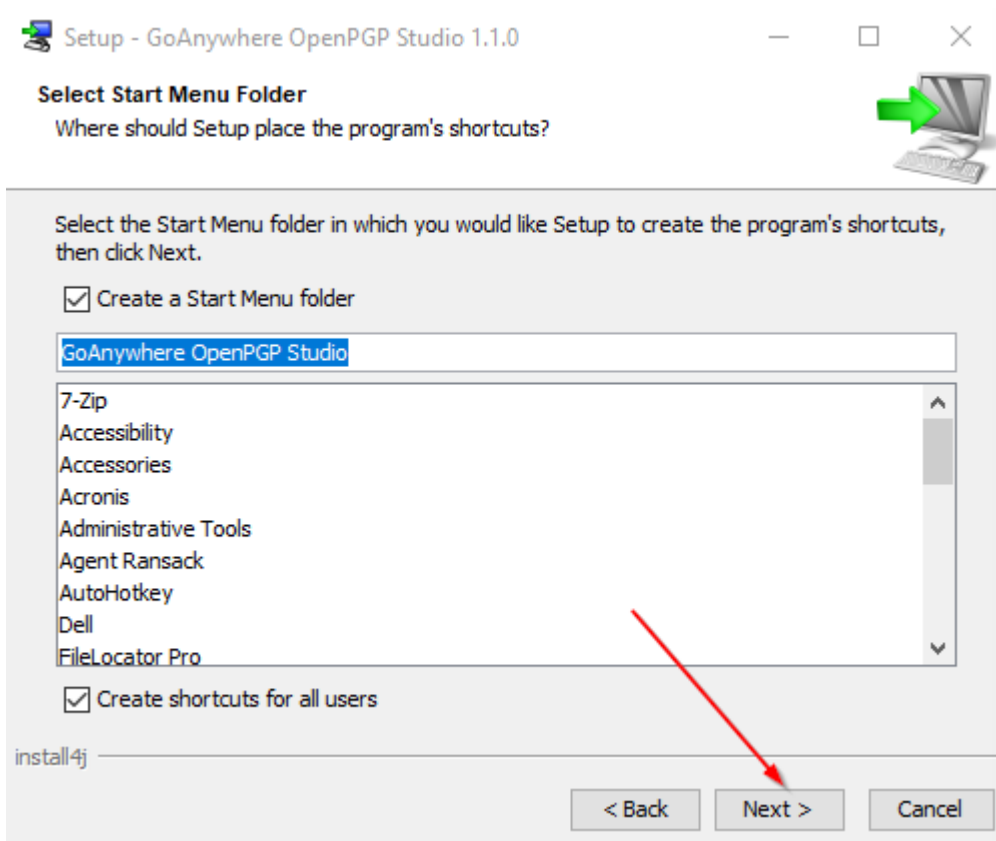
Setup - GoAnywhere OpenPGP Studio 1.1.0

**Select Start Menu Folder**
Where should Setup place the program's shortcuts?

Select the Start Menu folder in which you would like Setup to create the program's shortcuts, then click Next.

☑ Create a Start Menu folder

GoAnywhere OpenPGP Studio

7-Zip
Accessibility
Accessories
Acronis
Administrative Tools
Agent Ransack
AutoHotkey
Dell
FileLocator Pro

☑ Create shortcuts for all users

install4j

< Back | Next > | Cancel